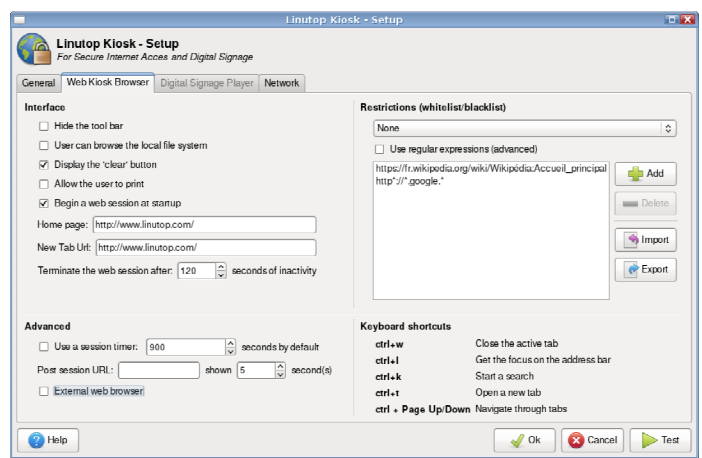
Linutop Kiosk - Setup

Linutop Kiosk - Setup
For Secure Internet Acces and Digital Signage

General | Web Kiosk Browser | Digital Signage Player | Network

Interface

Hide the tool bar
User can browse the local file system
Display the 'clear' button
Allow the user to print
Begin a web session at startup

Home page: http://www.linutop.com/
New Tab Url: http://www.linutop.com/
Terminate the web session after: 120 seconds of inactivity

Restrictions (whitelist/blacklist)

None
Use regular expressions (advanced)

https://fr.wikipedia.org/wiki/Wikipédia:Accueil_principal
http*://*.google.*

Add
Delete
Import
Export

Advanced

Use a session timer: 900 seconds by default
Post session URL: shown 5 second(s)
External web browser

Keyboard shortcuts

| | |
|---|---|
| ctrl+w | Close the active tab |
| ctrl+l | Get the focus on the address bar |
| ctrl+k | Start a search |
| ctrl+t | Open a new tab |
| ctrl + Page Up/Down | Navigate through tabs |

Help
Ok
Cancel
Test